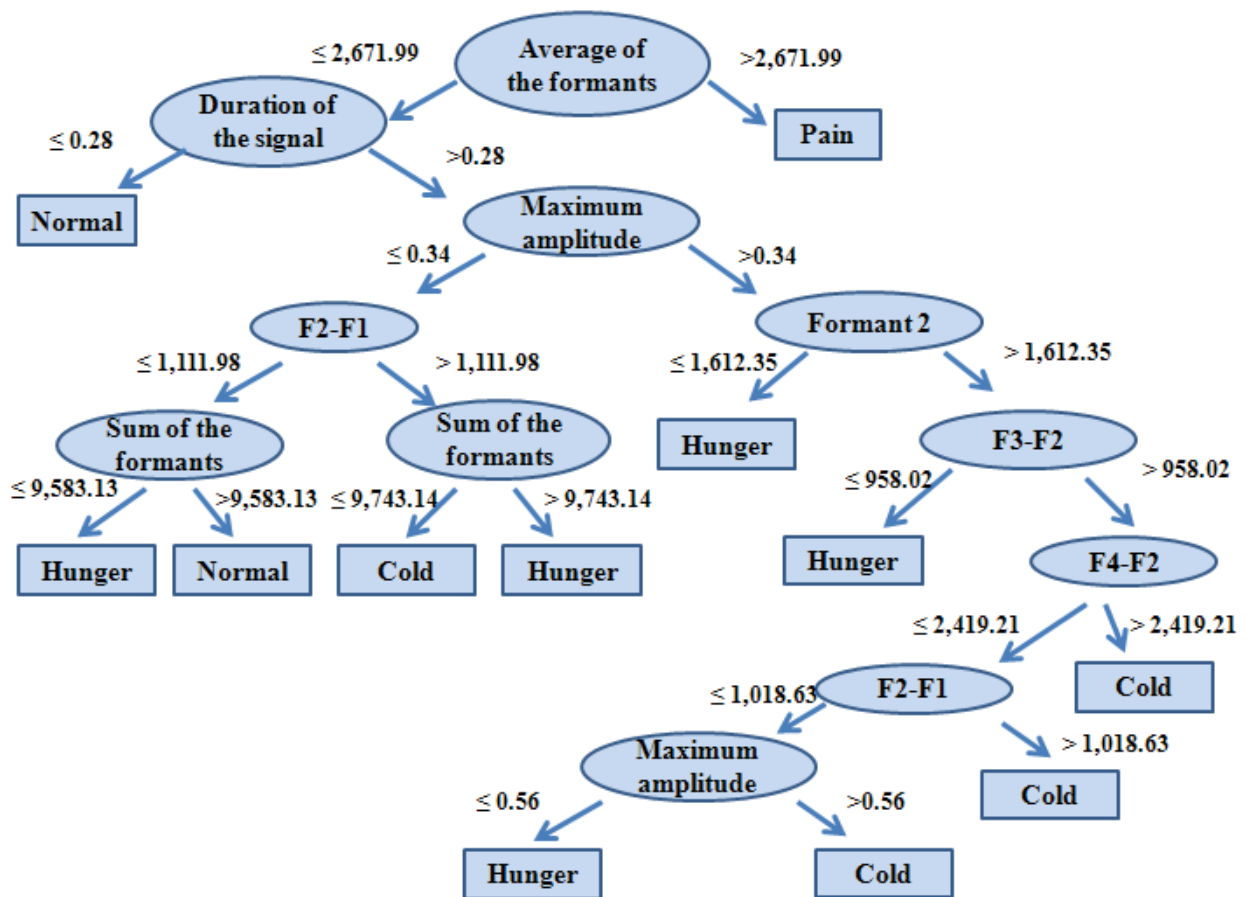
Average of the formants
≤ 2,671.99
>2,671.99
Duration of the signal
Pain
≤ 0.28
>0.28
Normal
Maximum amplitude
≤ 0.34
>0.34
F2-F1
Formant 2
≤ 1,111.98
> 1,111.98
≤ 1,612.35
> 1,612.35
Sum of the formants
Sum of the formants
Hunger
F3-F2
≤ 9,583.13
>9,583.13
≤ 9,743.14
> 9,743.14
≤ 958.02
> 958.02
Hunger
Normal
Cold
Hunger
Hunger
F4-F2
≤ 2,419.21
> 2,419.21
≤ 1,018.63
F2-F1
Cold
Maximum amplitude
> 1,018.63
≤ 0.56
>0.56
Cold
Hunger
Cold